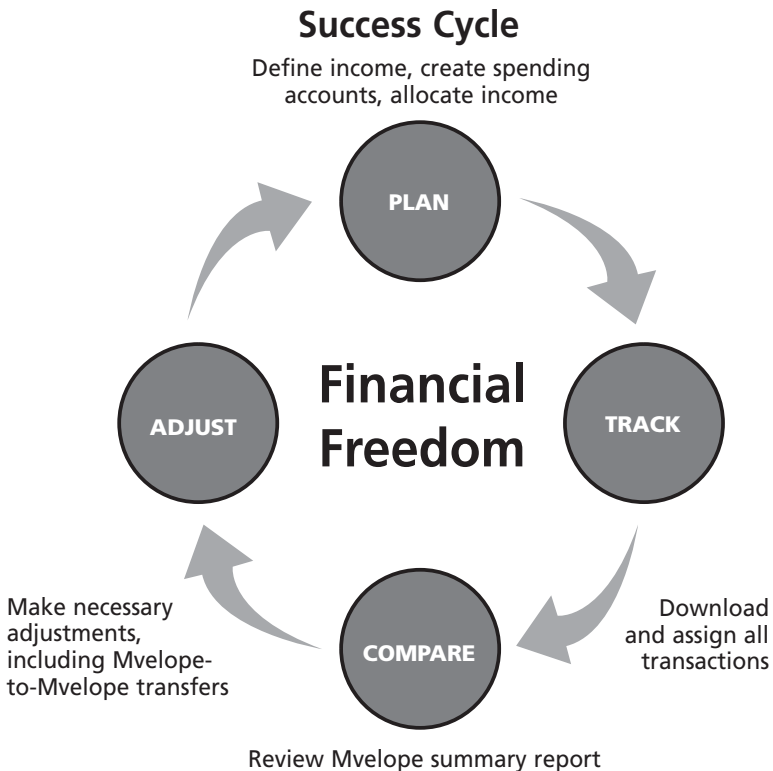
Success Cycle

Define income, create spending accounts, allocate income

PLAN

Financial Freedom

ADJUST

TRACK

Make necessary adjustments, including Mvelope-to-Mvelope transfers

COMPARE

Download and assign all transactions

Review Mvelope summary report